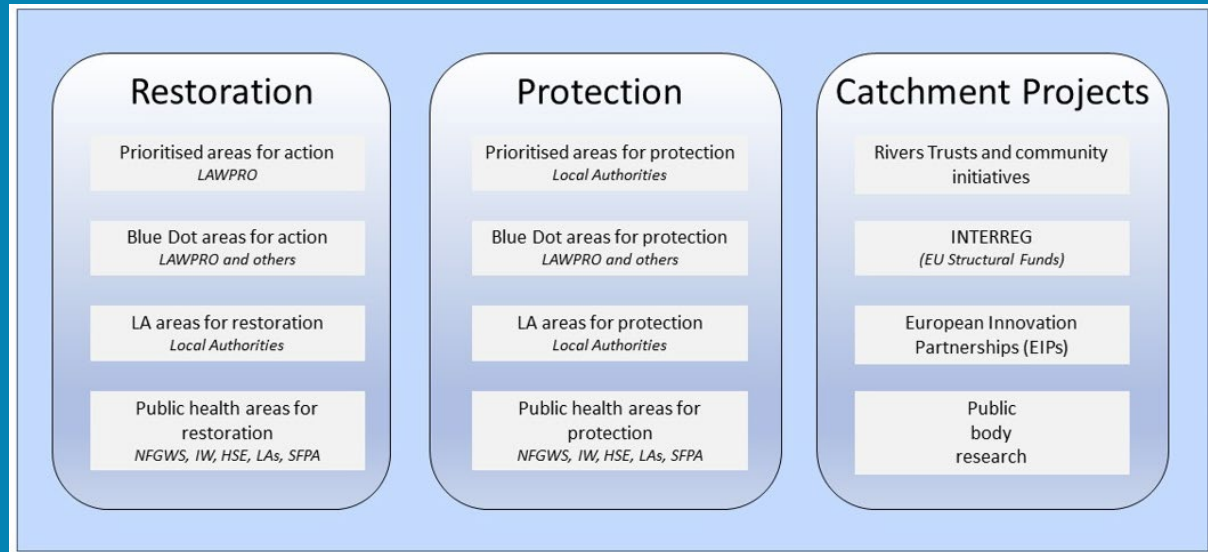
Restoration

Prioritised areas for action
*LAWPRO*

Blue Dot areas for action
*LAWPRO and others*

LA areas for restoration
*Local Authorities*

Public health areas for restoration
*NFGWS, IW, HSE, LAs, SFPA*

Protection

Prioritised areas for protection
*Local Authorities*

Blue Dot areas for protection
*LAWPRO and others*

LA areas for protection
*Local Authorities*

Public health areas for protection
*NFGWS, IW, HSE, LAs, SFPA*

Catchment Projects

Rivers Trusts and community initiatives

INTERREG
*(EU Structural Funds)*

European Innovation Partnerships (EIPs)

Public body research